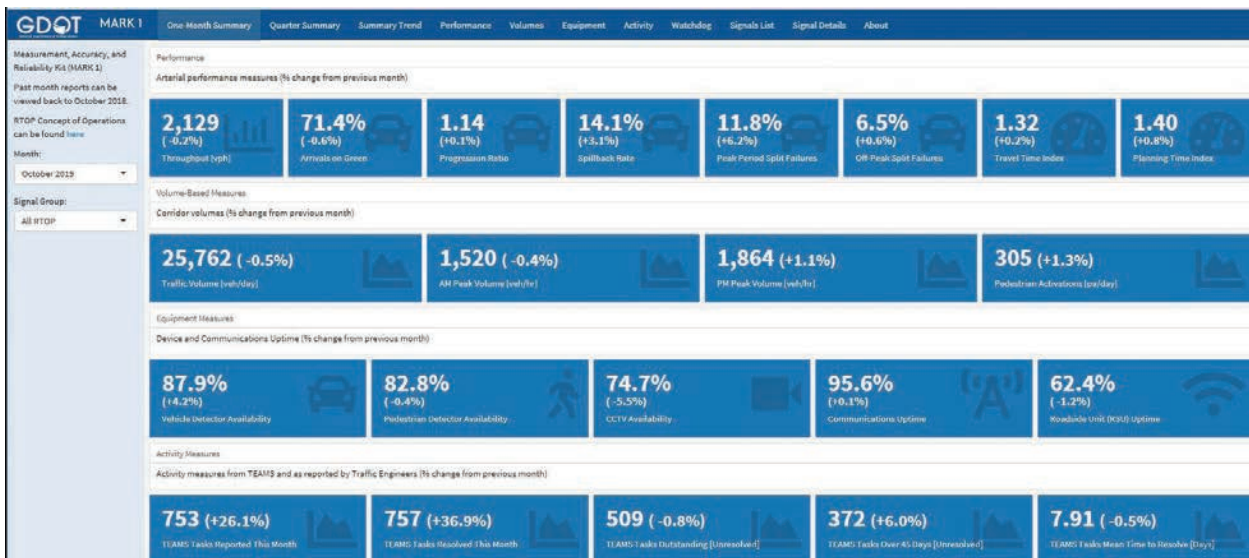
GDOT MARK 1

One-Month Summary Quarter Summary Summary Trend Performance Volumes Equipment Activity Watchdog Signals List Signal Details About

Measurement, Accuracy, and Reliability Kit (MARK 1)

Past month reports can be viewed back to October 2018.

RTOP Concept of Operations can be found here

Month:

October 2019

Signal Group:

All RTOP

Performance

Arterial performance measures (% change from previous month)

2,129 (-0.2%) Throughput [vph]

71.4% (-0.6%) Arrivals on Green

1.14 (+0.1%) Progression Ratio

14.1% (+3.1%) Spillback Rate

11.8% (+6.2%) Peak Period Split Failures

6.5% (+0.6%) Off-Peak Split Failures

1.32 (+0.2%) Travel Time Index

1.40 (+0.8%) Planning Time Index

Volume-Based Measures

Corridor volumes (% change from previous month)

25,762 (-0.5%) Traffic Volume [veh/day]

1,520 (-0.4%) AM Peak Volume [veh/hr]

1,864 (+1.1%) PM Peak Volume [veh/hr]

305 (+1.3%) Pedestrian Activations [pa/day]

Equipment Measures

Device and Communications Uptime (% change from previous month)

87.9% (+4.2%) Vehicle Detector Availability

82.8% (-0.4%) Pedestrian Detector Availability

74.7% (-5.5%) CCTV Availability

95.6% (+0.1%) Communications Uptime

62.4% (-1.2%) Roadside Unit (RSU) Uptime

Activity Measures

Activity measures from TEAMS and as reported by Traffic Engineers (% change from previous month)

753 (+26.1%) TEAMS Tasks Reported This Month

757 (+36.9%) TEAMS Tasks Resolved This Month

509 (-0.8%) TEAMS Tasks Outstanding [Unresolved]

372 (+6.0%) TEAMS Tasks Over 45 Days [Unresolved]

7.91 (-0.5%) TEAMS Tasks Mean Time to Resolve [Days]